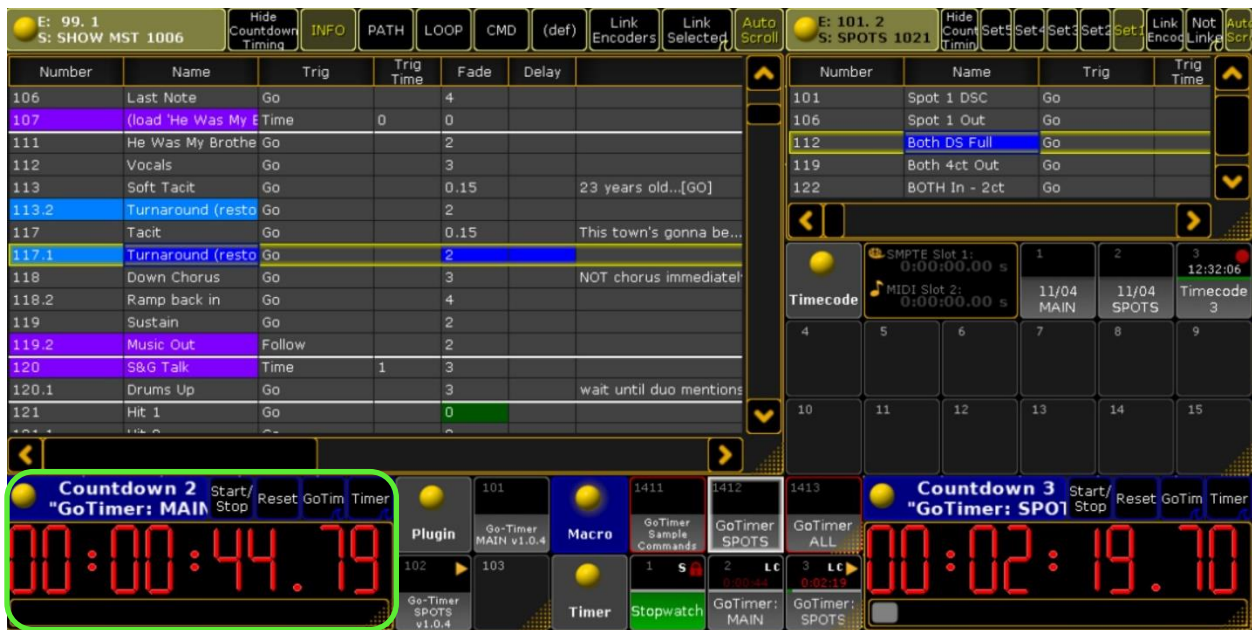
E: 99. 1
S: SHOW MST 1006

Hide Countdown Timing | INFO | PATH | LOOP | CMD | (def) | Link Encoders | Link Selected | Auto Scroll

| Number | Name | Trig | Trig Time | Fade | Delay | |
|---|---|---|---|---|---|---|
| 106 | Last Note | Go | | 4 | | |
| 107 | (load 'He Was My B | Time | 0 | 0 | | |
| 111 | He Was My Brothe | Go | | 2 | | |
| 112 | Vocals | Go | | 3 | | |
| 113 | Soft Tacit | Go | | 0.15 | | 23 years old...[GO] |
| 113.2 | Turnaround (resto | Go | | 2 | | |
| 117 | Tacit | Go | | 0.15 | | This town's gonna be... |
| 117.1 | Turnaround (resto | Go | | 2 | | |
| 118 | Down Chorus | Go | | 3 | | NOT chorus immediatel |
| 118.2 | Ramp back in | Go | | 4 | | |
| 119 | Sustain | Go | | 2 | | |
| 119.2 | Music Out | Follow | | 2 | | |
| 120 | S&G Talk | Time | 1 | 3 | | |
| 120.1 | Drums Up | Go | | 3 | | wait until duo mentions |
| 121 | Hit 1 | Go | | 0 | | |

E: 101. 2
S: SPOTS 1021

Hide Count Timin | Set5 | Set4 | Set3 | Set2 | Set1 | Link Encod | Not Linke | Auto Scr

| Number | Name | Trig | Trig Time |
|---|---|---|---|
| 101 | Spot 1 DSC | Go | |
| 106 | Spot 1 Out | Go | |
| 112 | Both DS Full | Go | |
| 119 | Both 4ct Out | Go | |
| 122 | BOTH In - 2ct | Go | |

Timecode
SMPTE Slot 1: 0:00:00.00 s
MIDI Slot 2: 0:00:00.00 s
1 11/04 MAIN
2 11/04 SPOTS
3 12:32:06 Timecode 3
4 5 6 7 8 9
10 11 12 13 14 15

Countdown 2 "GoTimer: MAIN
Start/ Stop | Reset | GoTim | Timer
00:00:44.79

Plugin
101 Go-Timer MAIN v1.0.4
Macro
1411 GoTimer Sample Commands
1412 GoTimer SPOTS
1413 GoTimer ALL
102 Go-Timer SPOTS v1.0.4
103
Timer
1 S Stopwatch
2 LC 0:00:44 GoTimer: MAIN
3 LC 0:02:19 GoTimer: SPOTS

Countdown 3 "GoTimer: SPOT
Start/ Stop | Reset | GoTim | Timer
00:02:19.70